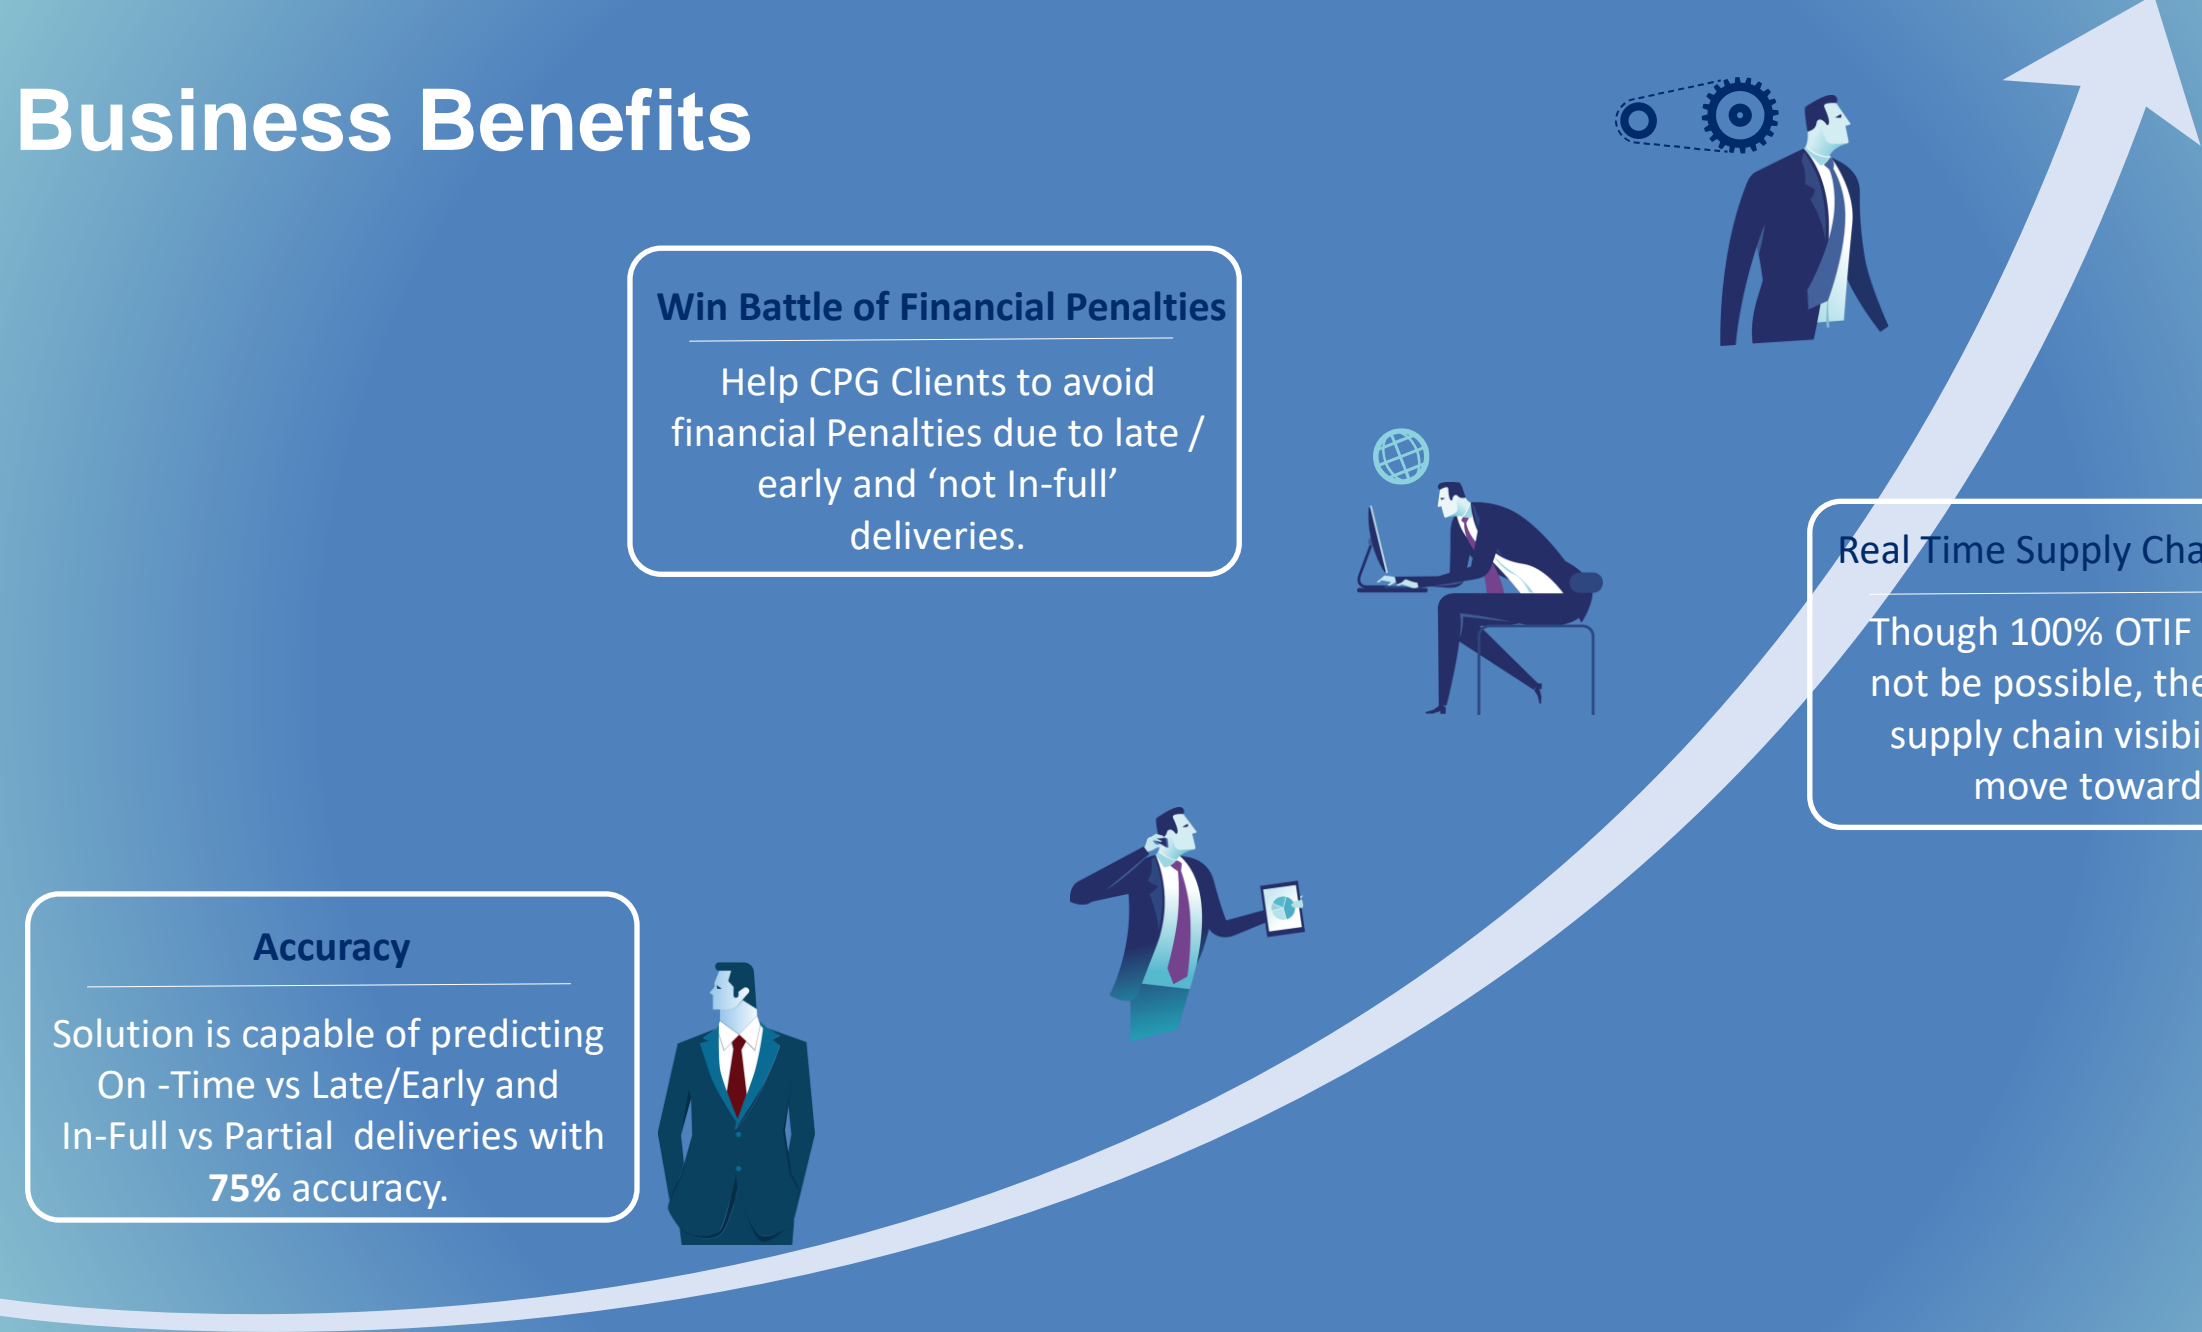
Business Benefits

Win Battle of Financial Penalties

Help CPG Clients to avoid financial Penalties due to late / early and 'not In-full' deliveries.

Real Time Supply Cha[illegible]

Though 100% OTIF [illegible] not be possible, the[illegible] supply chain visibi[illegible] move toward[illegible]

Accuracy

Solution is capable of predicting On -Time vs Late/Early and In-Full vs Partial deliveries with **75%** accuracy.